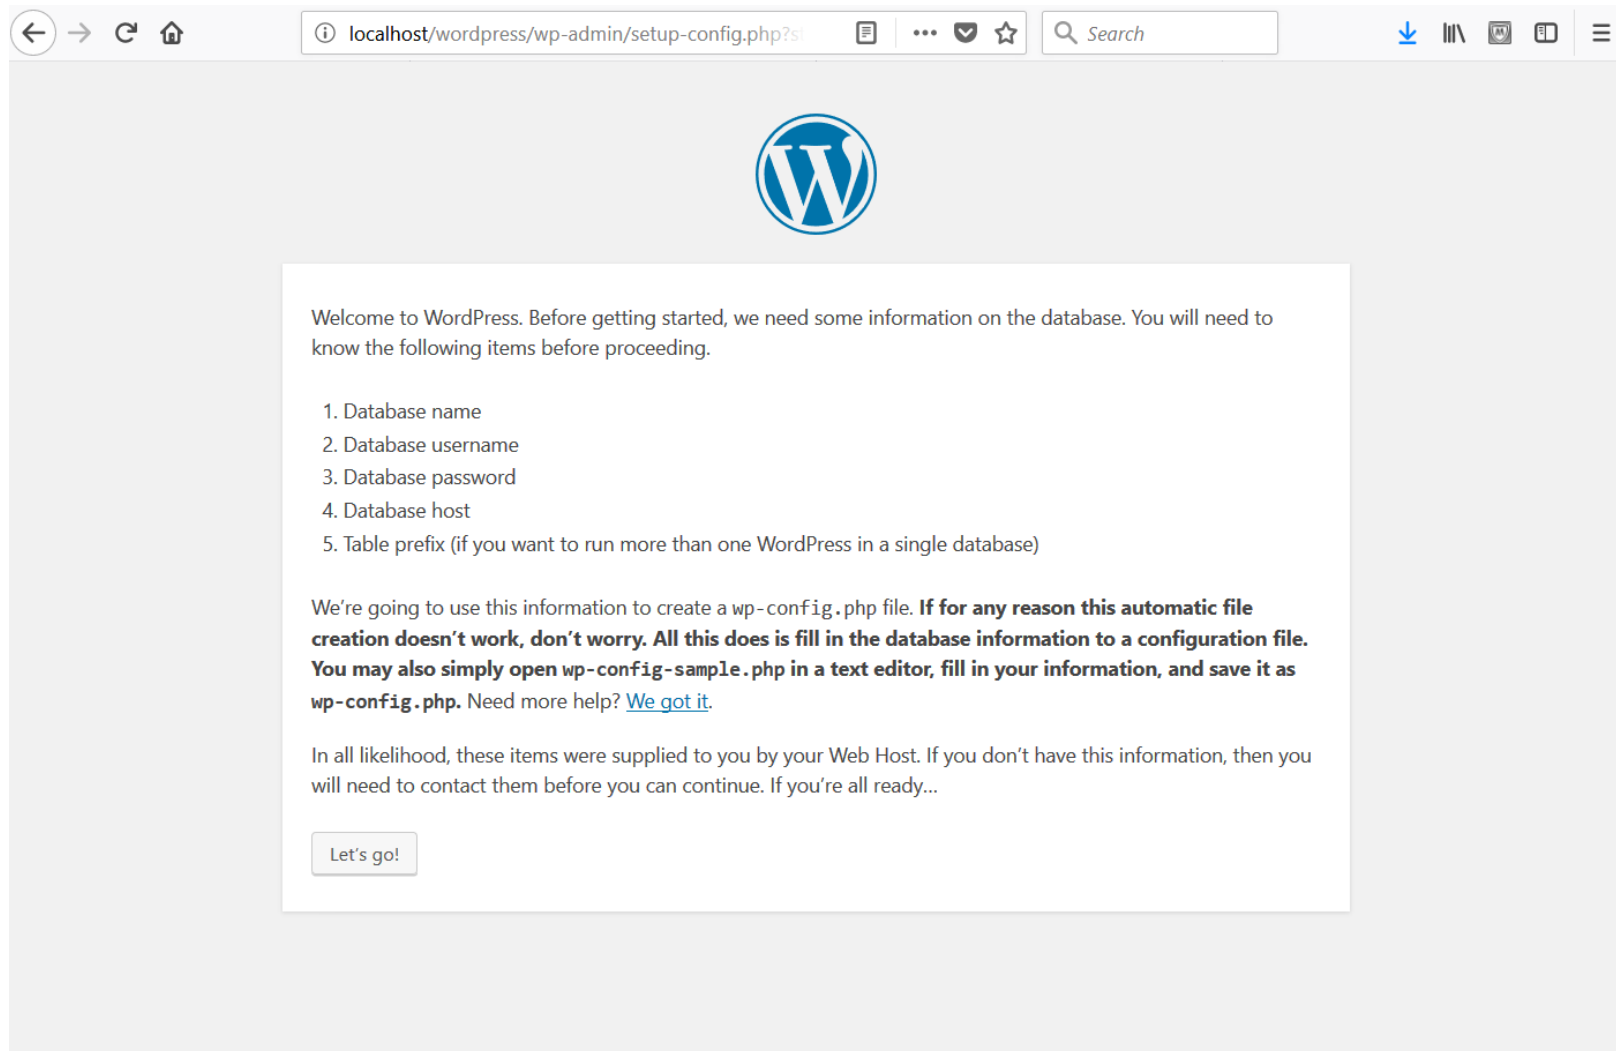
localhost/wordpress/wp-admin/setup-config.php?s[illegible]

Search

Welcome to WordPress. Before getting started, we need some information on the database. You will need to know the following items before proceeding.

1. Database name
2. Database username
3. Database password
4. Database host
5. Table prefix (if you want to run more than one WordPress in a single database)

We're going to use this information to create a wp-config.php file. **If for any reason this automatic file creation doesn't work, don't worry. All this does is fill in the database information to a configuration file. You may also simply open wp-config-sample.php in a text editor, fill in your information, and save it as wp-config.php.** Need more help? We got it.

In all likelihood, these items were supplied to you by your Web Host. If you don't have this information, then you will need to contact them before you can continue. If you're all ready…

Let's go!